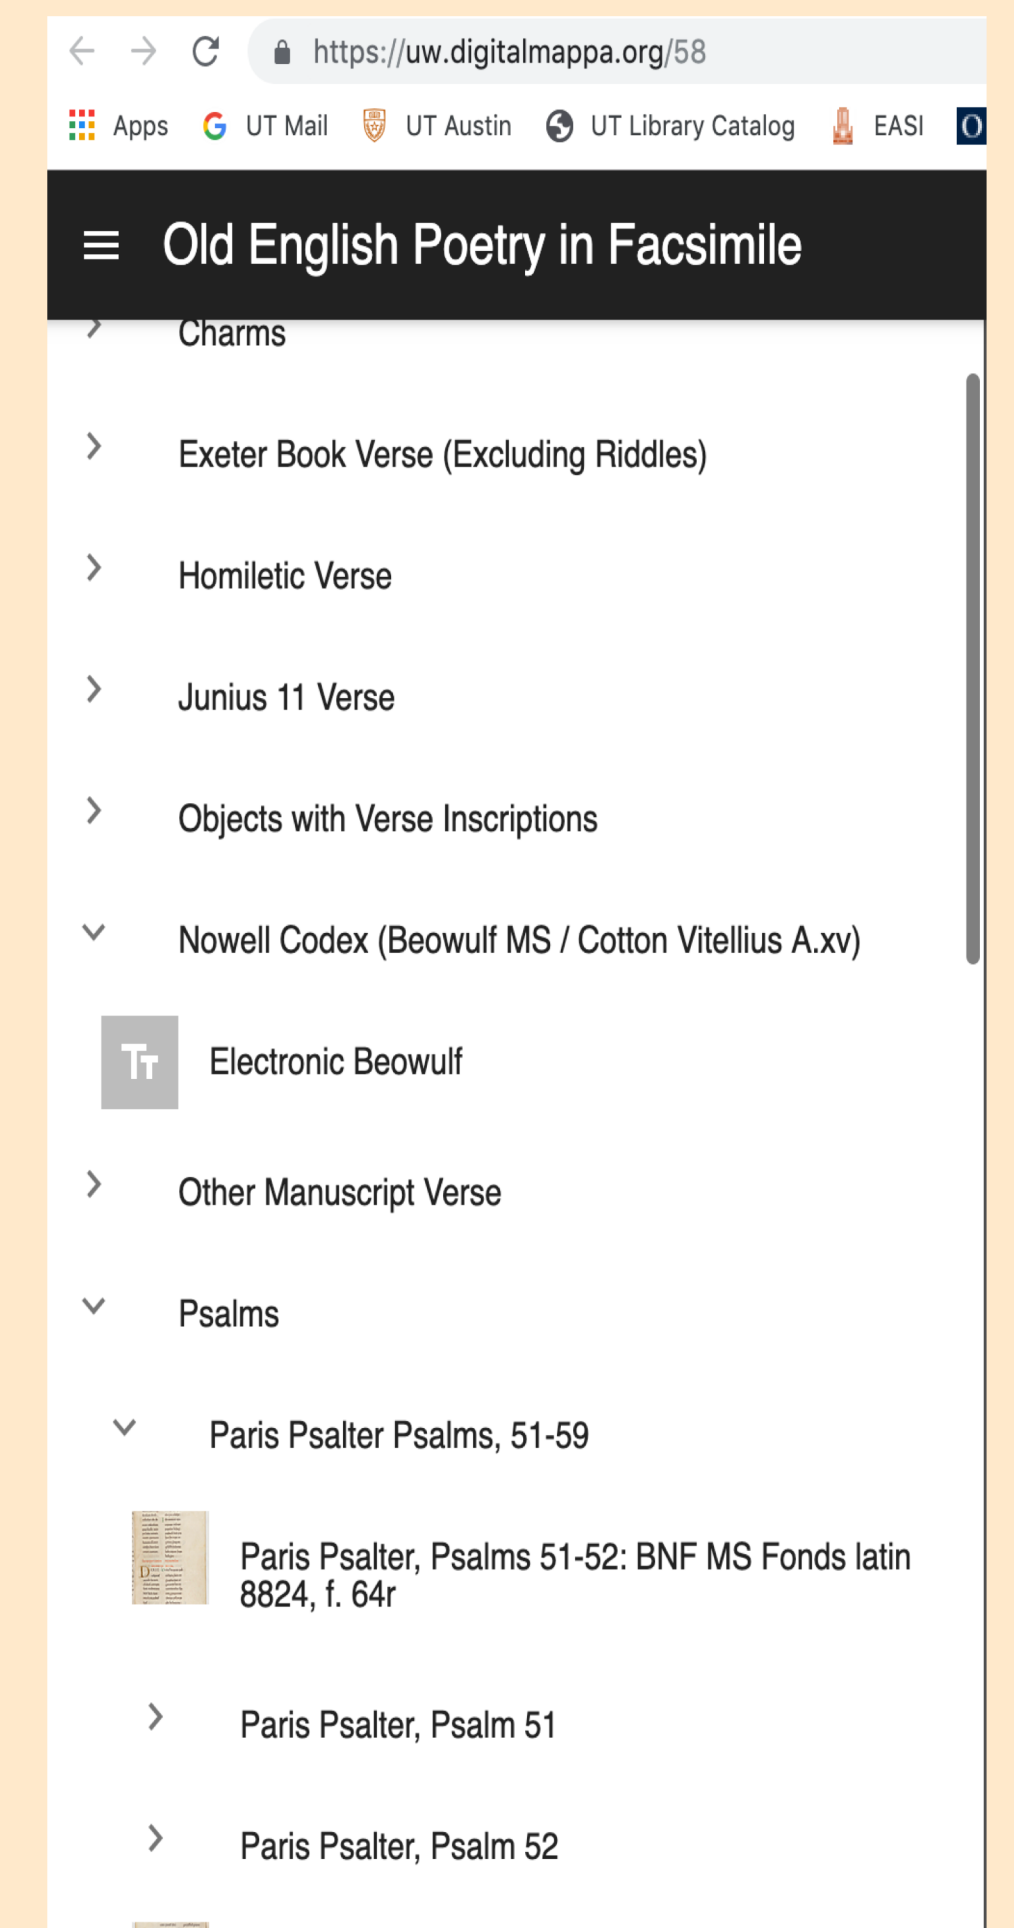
https://uw.digitalmappa.org/58

Apps UT Mail UT Austin UT Library Catalog EASI O

Old English Poetry in Facsimile

Charms

Exeter Book Verse (Excluding Riddles)

Homiletic Verse

Junius 11 Verse

Objects with Verse Inscriptions

Nowell Codex (Beowulf MS / Cotton Vitellius A.xv)

Electronic Beowulf

Other Manuscript Verse

Psalms

Paris Psalter Psalms, 51-59

Paris Psalter, Psalms 51-52: BNF MS Fonds latin 8824, f. 64r

Paris Psalter, Psalm 51

Paris Psalter, Psalm 52